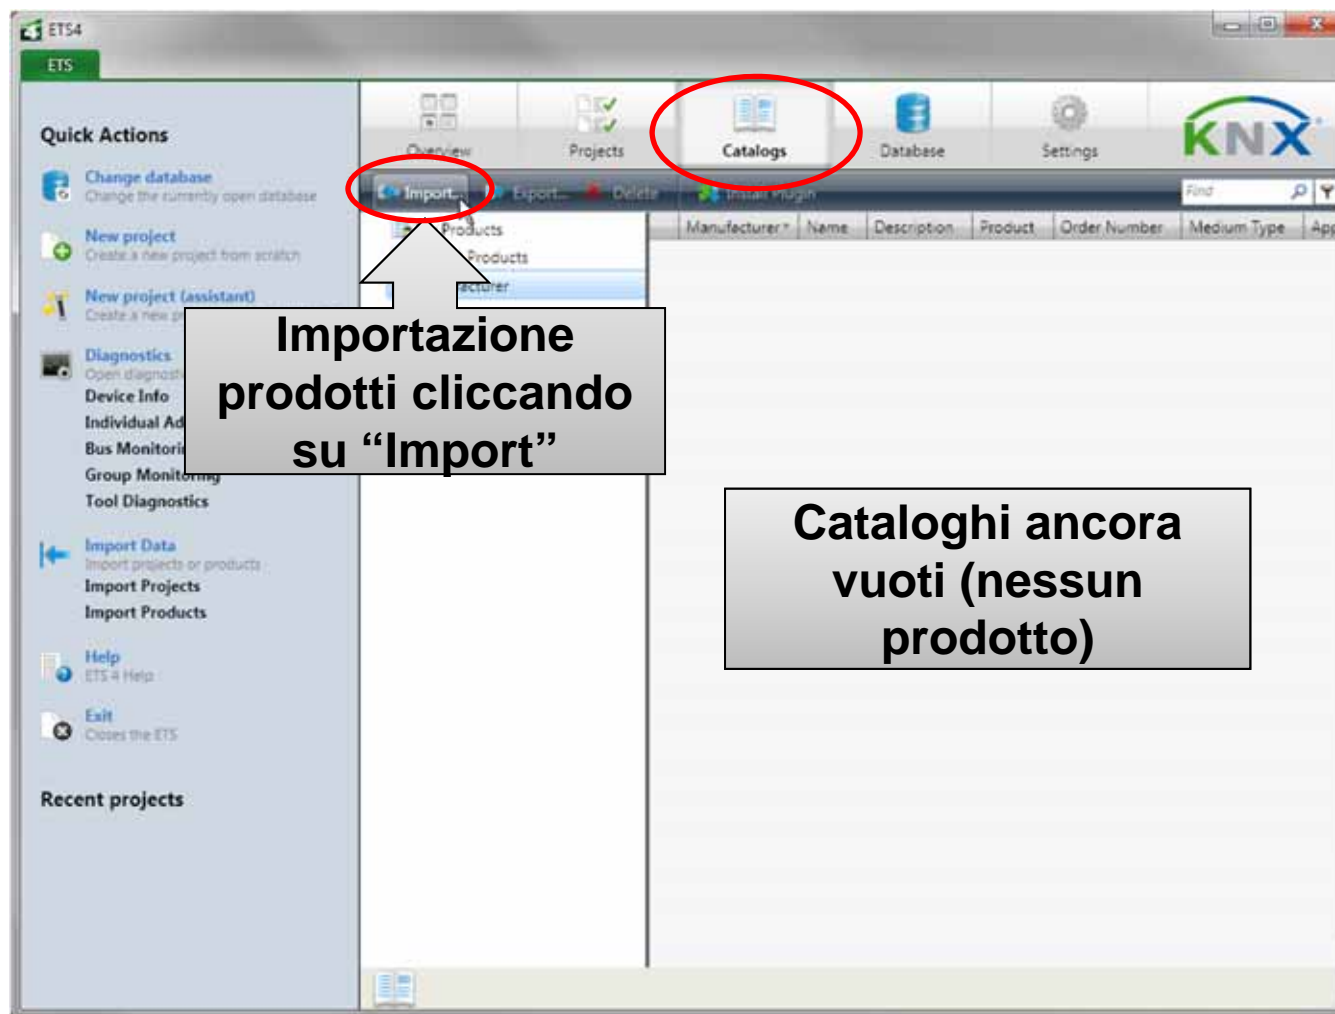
ETS4
ETS

Quick Actions

Change database
Change the currently open database

New project
Create a new project from scratch

New project (assistant)
Create a new p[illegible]

Diagnostics
Open diagnost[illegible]
Device Info
Individual Ad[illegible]
Bus Monitori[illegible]
Group Monitoring
Tool Diagnostics

Import Data
Import projects or products
Import Projects
Import Products

Help
ETS 4 Help

Exit
Closes the ETS

Recent projects

Overview
Projects
Catalogs
Database
Settings
KNX

Import...
Export...
Delete
Install Plugin
Find

Products
Products
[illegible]acturer

| Manufacturer | Name | Description | Product | Order Number | Medium Type | App |
|---|---|---|---|---|---|---|

Importazione prodotti cliccando su “Import”

Cataloghi ancora vuoti (nessun prodotto)